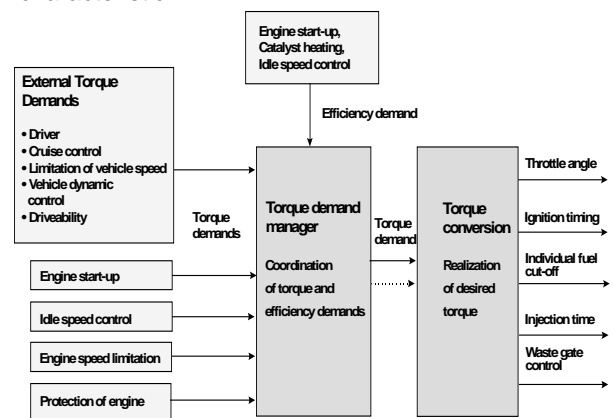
Engine start-up, Catalyst heating, Idle speed control

Efficiency demand

External Torque Demands

• Driver
• Cruise control
• Limitation of vehicle speed
• Vehicle dynamic control
• Driveability

Torque demands

Engine start-up

Idle speed control

Engine speed limitation

Protection of engine

Torque demand manager

Coordination of torque and efficiency demands

Torque demand

Torque conversion

Realization of desired torque

Throttle angle

Ignition timing

Individual fuel cut-off

Injection time

Waste gate control